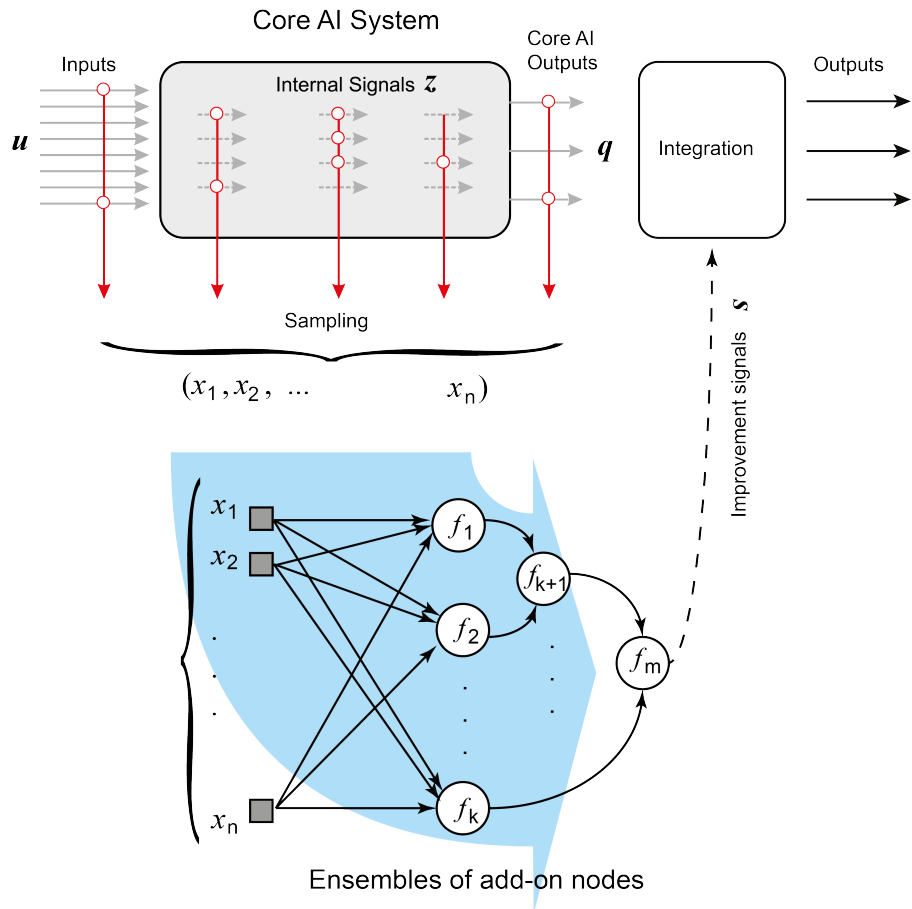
Core AI System

Inputs

$\boldsymbol{u}$

Internal Signals $\boldsymbol{z}$

Core AI Outputs

$\boldsymbol{q}$

Integration

Outputs

Sampling

$(x_1, x_2, \; ... \; x_n)$

Improvement signals $\boldsymbol{s}$

$x_1$

$x_2$

.
.
.

$x_n$

$f_1$

$f_2$

$f_k$

$f_{k+1}$

$f_m$

Ensembles of add-on nodes